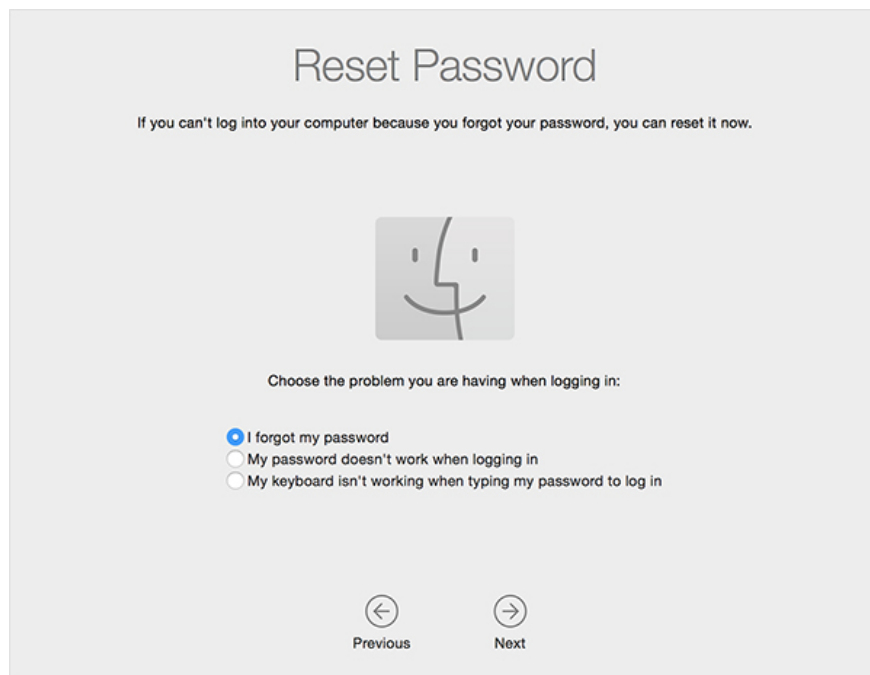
Reset Password

If you can't log into your computer because you forgot your password, you can reset it now.

Choose the problem you are having when logging in:

I forgot my password
My password doesn't work when logging in
My keyboard isn't working when typing my password to log in

Previous

Next